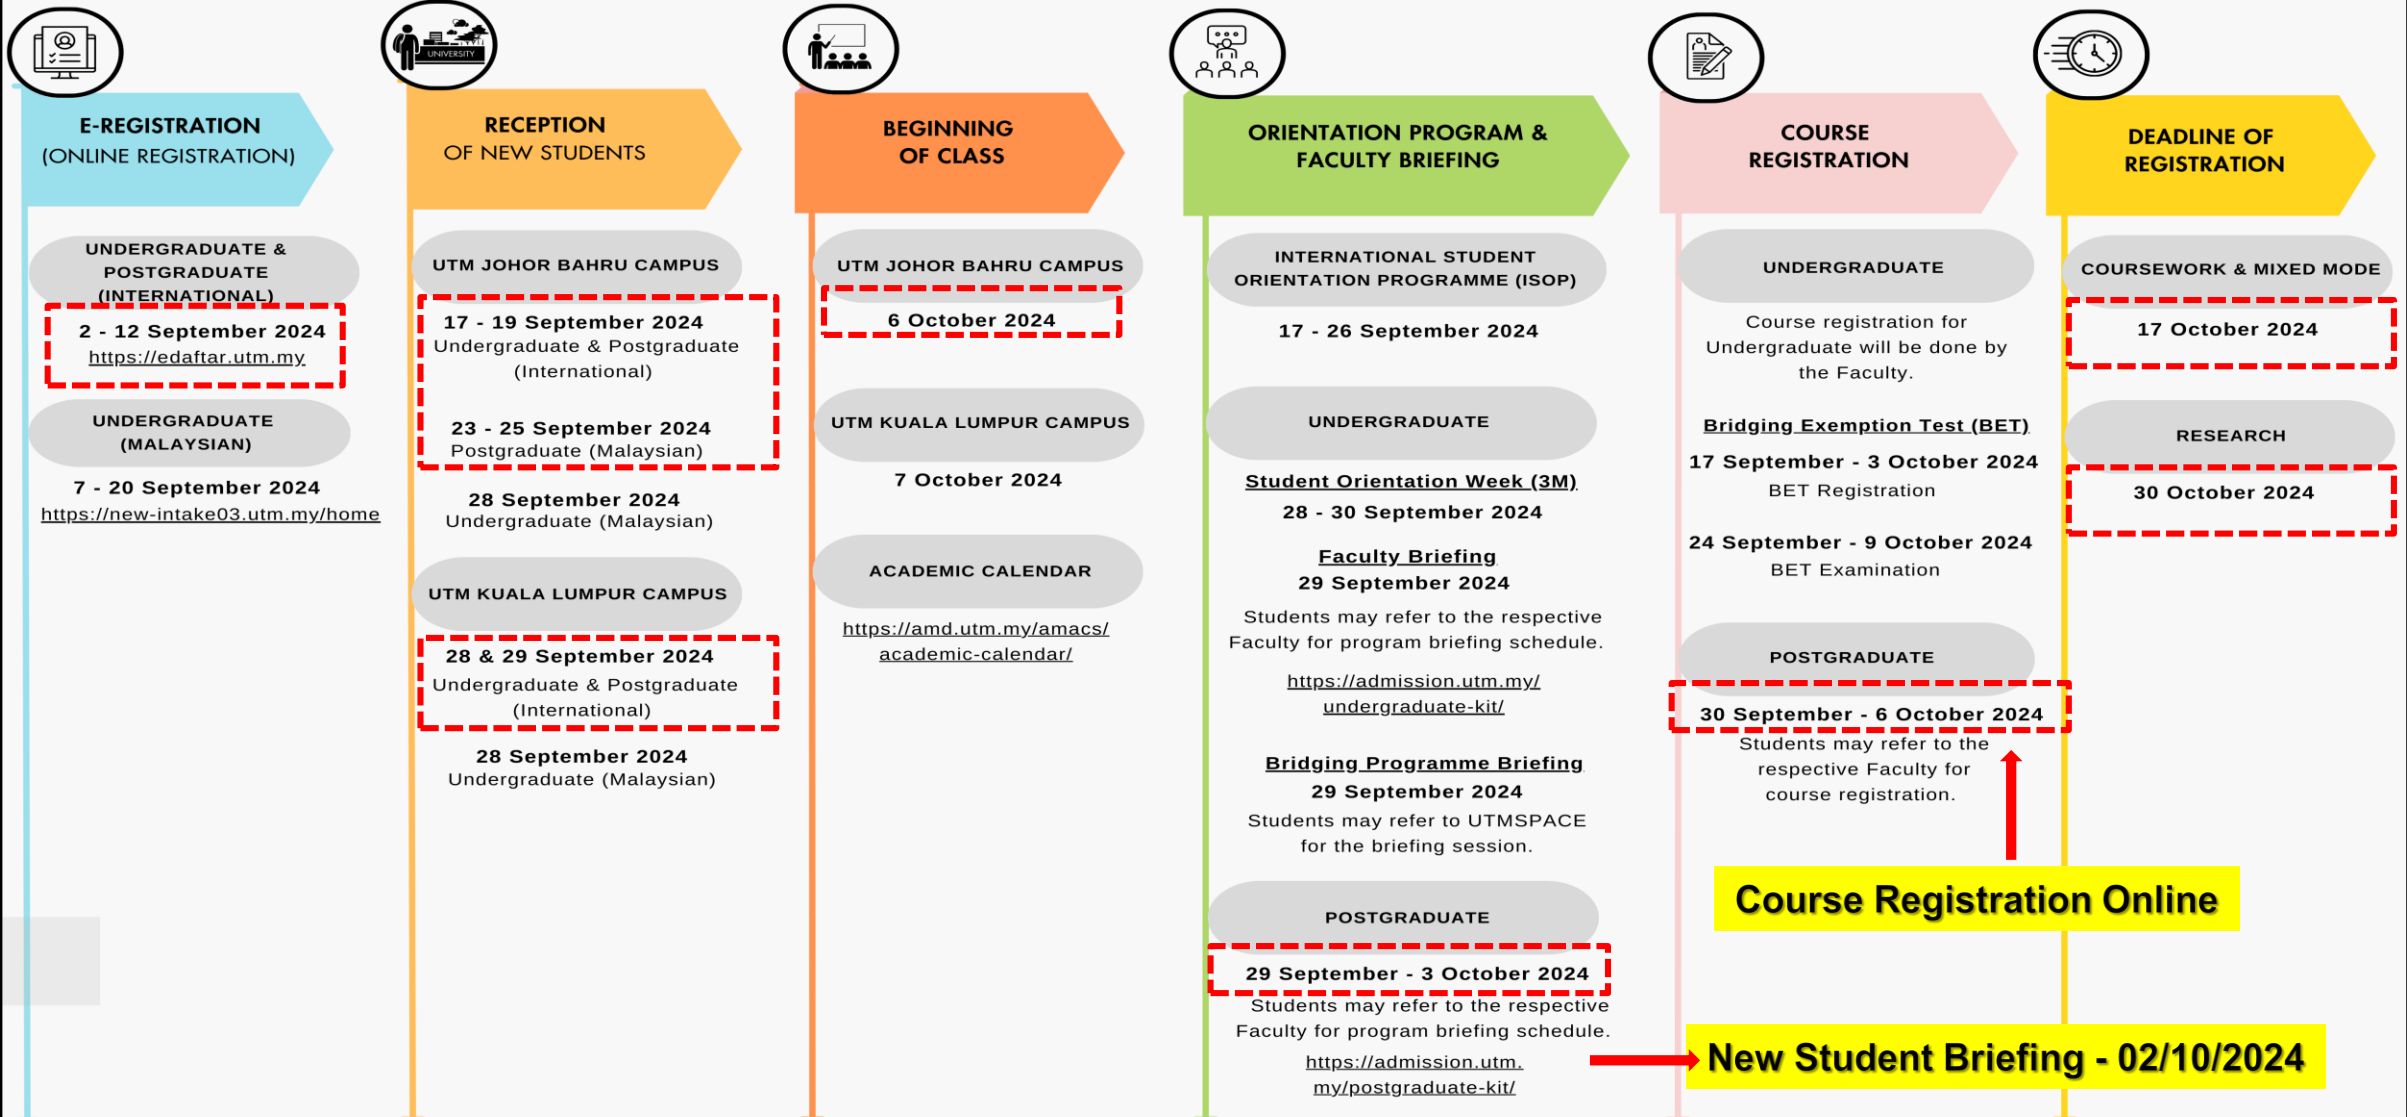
UNIVERSITY

E-REGISTRATION
(ONLINE REGISTRATION)

UNDERGRADUATE & POSTGRADUATE (INTERNATIONAL)

2 - 12 September 2024
https://edaftar.utm.my

UNDERGRADUATE (MALAYSIAN)

7 - 20 September 2024
https://new-intake03.utm.my/home

RECEPTION
OF NEW STUDENTS

UTM JOHOR BAHRU CAMPUS

17 - 19 September 2024
Undergraduate & Postgraduate (International)

23 - 25 September 2024
Postgraduate (Malaysian)

28 September 2024
Undergraduate (Malaysian)

UTM KUALA LUMPUR CAMPUS

28 & 29 September 2024
Undergraduate & Postgraduate (International)

28 September 2024
Undergraduate (Malaysian)

BEGINNING
OF CLASS

UTM JOHOR BAHRU CAMPUS

6 October 2024

UTM KUALA LUMPUR CAMPUS

7 October 2024

ACADEMIC CALENDAR

https://amd.utm.my/amacs/academic-calendar/

ORIENTATION PROGRAM & FACULTY BRIEFING

INTERNATIONAL STUDENT ORIENTATION PROGRAMME (ISOP)

17 - 26 September 2024

UNDERGRADUATE

Student Orientation Week (3M)
28 - 30 September 2024

Faculty Briefing
29 September 2024
Students may refer to the respective Faculty for program briefing schedule.
https://admission.utm.my/undergraduate-kit/

Bridging Programme Briefing
29 September 2024
Students may refer to UTMSPACE for the briefing session.

POSTGRADUATE

29 September - 3 October 2024
Students may refer to the respective Faculty for program briefing schedule.
https://admission.utm.my/postgraduate-kit/

COURSE
REGISTRATION

UNDERGRADUATE

Course registration for Undergraduate will be done by the Faculty.

Bridging Exemption Test (BET)
17 September - 3 October 2024
BET Registration

24 September - 9 October 2024
BET Examination

POSTGRADUATE

30 September - 6 October 2024
Students may refer to the respective Faculty for course registration.

Course Registration Online

New Student Briefing - 02/10/2024

DEADLINE OF REGISTRATION

COURSEWORK & MIXED MODE

17 October 2024

RESEARCH

30 October 2024